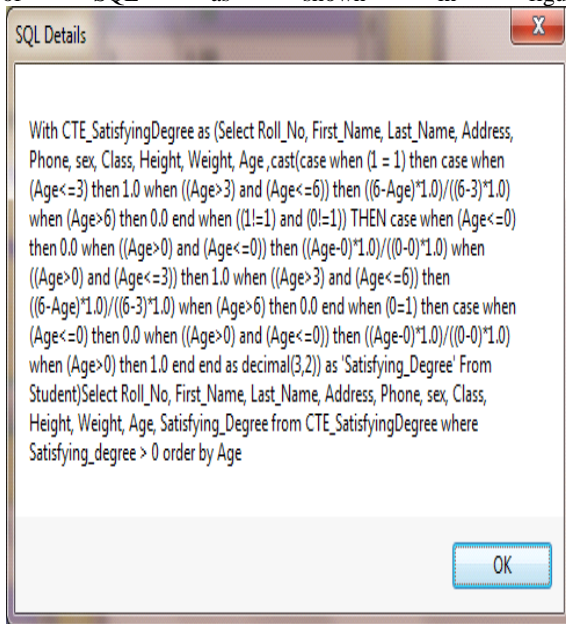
SQL as shown in figu

SQL Details

X

With CTE_SatisfyingDegree as (Select Roll_No, First_Name, Last_Name, Address, Phone, sex, Class, Height, Weight, Age ,cast(case when (1 = 1) then case when (Age<=3) then 1.0 when ((Age>3) and (Age<=6)) then ((6-Age)*1.0)/((6-3)*1.0) when (Age>6) then 0.0 end when ((1!=1) and (0!=1)) THEN case when (Age<=0) then 0.0 when ((Age>0) and (Age<=0)) then ((Age-0)*1.0)/((0-0)*1.0) when ((Age>0) and (Age<=3)) then 1.0 when ((Age>3) and (Age<=6)) then ((6-Age)*1.0)/((6-3)*1.0) when (Age>6) then 0.0 end when (0=1) then case when (Age<=0) then 0.0 when ((Age>0) and (Age<=0)) then ((Age-0)*1.0)/((0-0)*1.0) when (Age>0) then 1.0 end end as decimal(3,2)) as 'Satisfying_Degree' From Student)Select Roll_No, First_Name, Last_Name, Address, Phone, sex, Class, Height, Weight, Age, Satisfying_Degree from CTE_SatisfyingDegree where Satisfying_degree > 0 order by Age

OK